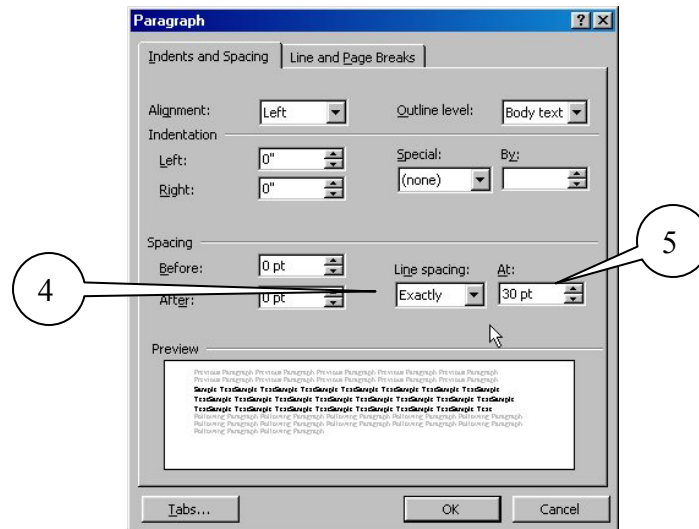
Paragraph

?

Indents and Spacing

Line and Page Breaks

Alignment:

Left

Outline level:

Body text

Indentation

Left:

0"

Right:

0"

Special:

(none)

By:

Spacing

Before:

0 pt

After:

0 pt

Line spacing:

Exactly

At:

30 pt

4

5

Preview

Previous Paragraph Previous Paragraph Previous Paragraph Previous Paragraph Previous Paragraph Previous Paragraph Previous Paragraph Previous Paragraph Previous Paragraph Previous Paragraph

Sample TextSample TextSample TextSample TextSample TextSample TextSample TextSample TextSample TextSample TextSample TextSample TextSample TextSample TextSample TextSample TextSample TextSample TextSample TextSample TextSample TextSample Text

Following Paragraph Following Paragraph Following Paragraph Following Paragraph Following Paragraph Following Paragraph Following Paragraph Following Paragraph Following Paragraph Following Paragraph Following Paragraph Following Paragraph

Tabs...

OK

Cancel